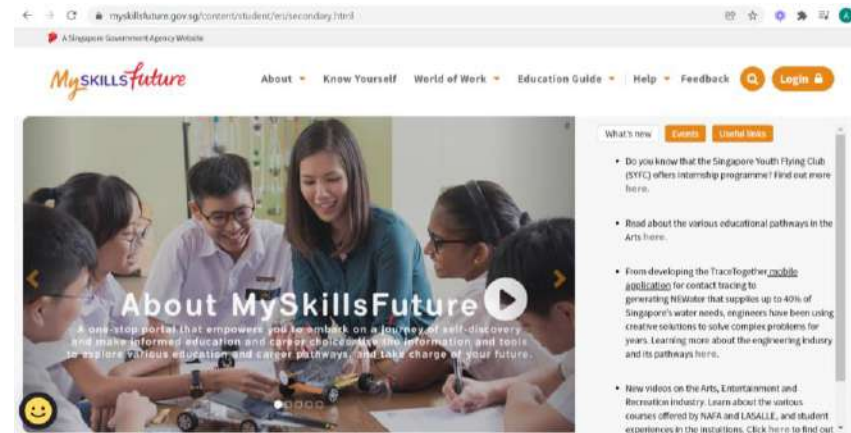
myskillsfuture.gov.sg/content/student/en/secondary.html

A Singapore Government Agency Website

MySKILLSfuture

About ▾ Know Yourself World of Work ▾ Education Guide ▾ Help ▾ Feedback Login

About MySkillsFuture

A one-stop portal that empowers you to embark on a journey of self-discovery and make informed education and career choices. Use the information and tools to explore various education and career pathways, and take charge of your future.

What's new Events Useful links

• Do you know that the Singapore Youth Flying Club (SYFC) offers internship programme? Find out more here.

• Read about the various educational pathways in the Arts here.

• From developing the TraceTogether mobile application for contact tracing to generating NEWater that supplies up to 40% of Singapore's water needs, engineers have been using creative solutions to solve complex problems for years. Learning more about the engineering industry and its pathways here.

• New videos on the Arts, Entertainment and Recreation Industry. Learn about the various courses offered by NAFA and LASALLE, and student experiences in the institutions. Click here to find out